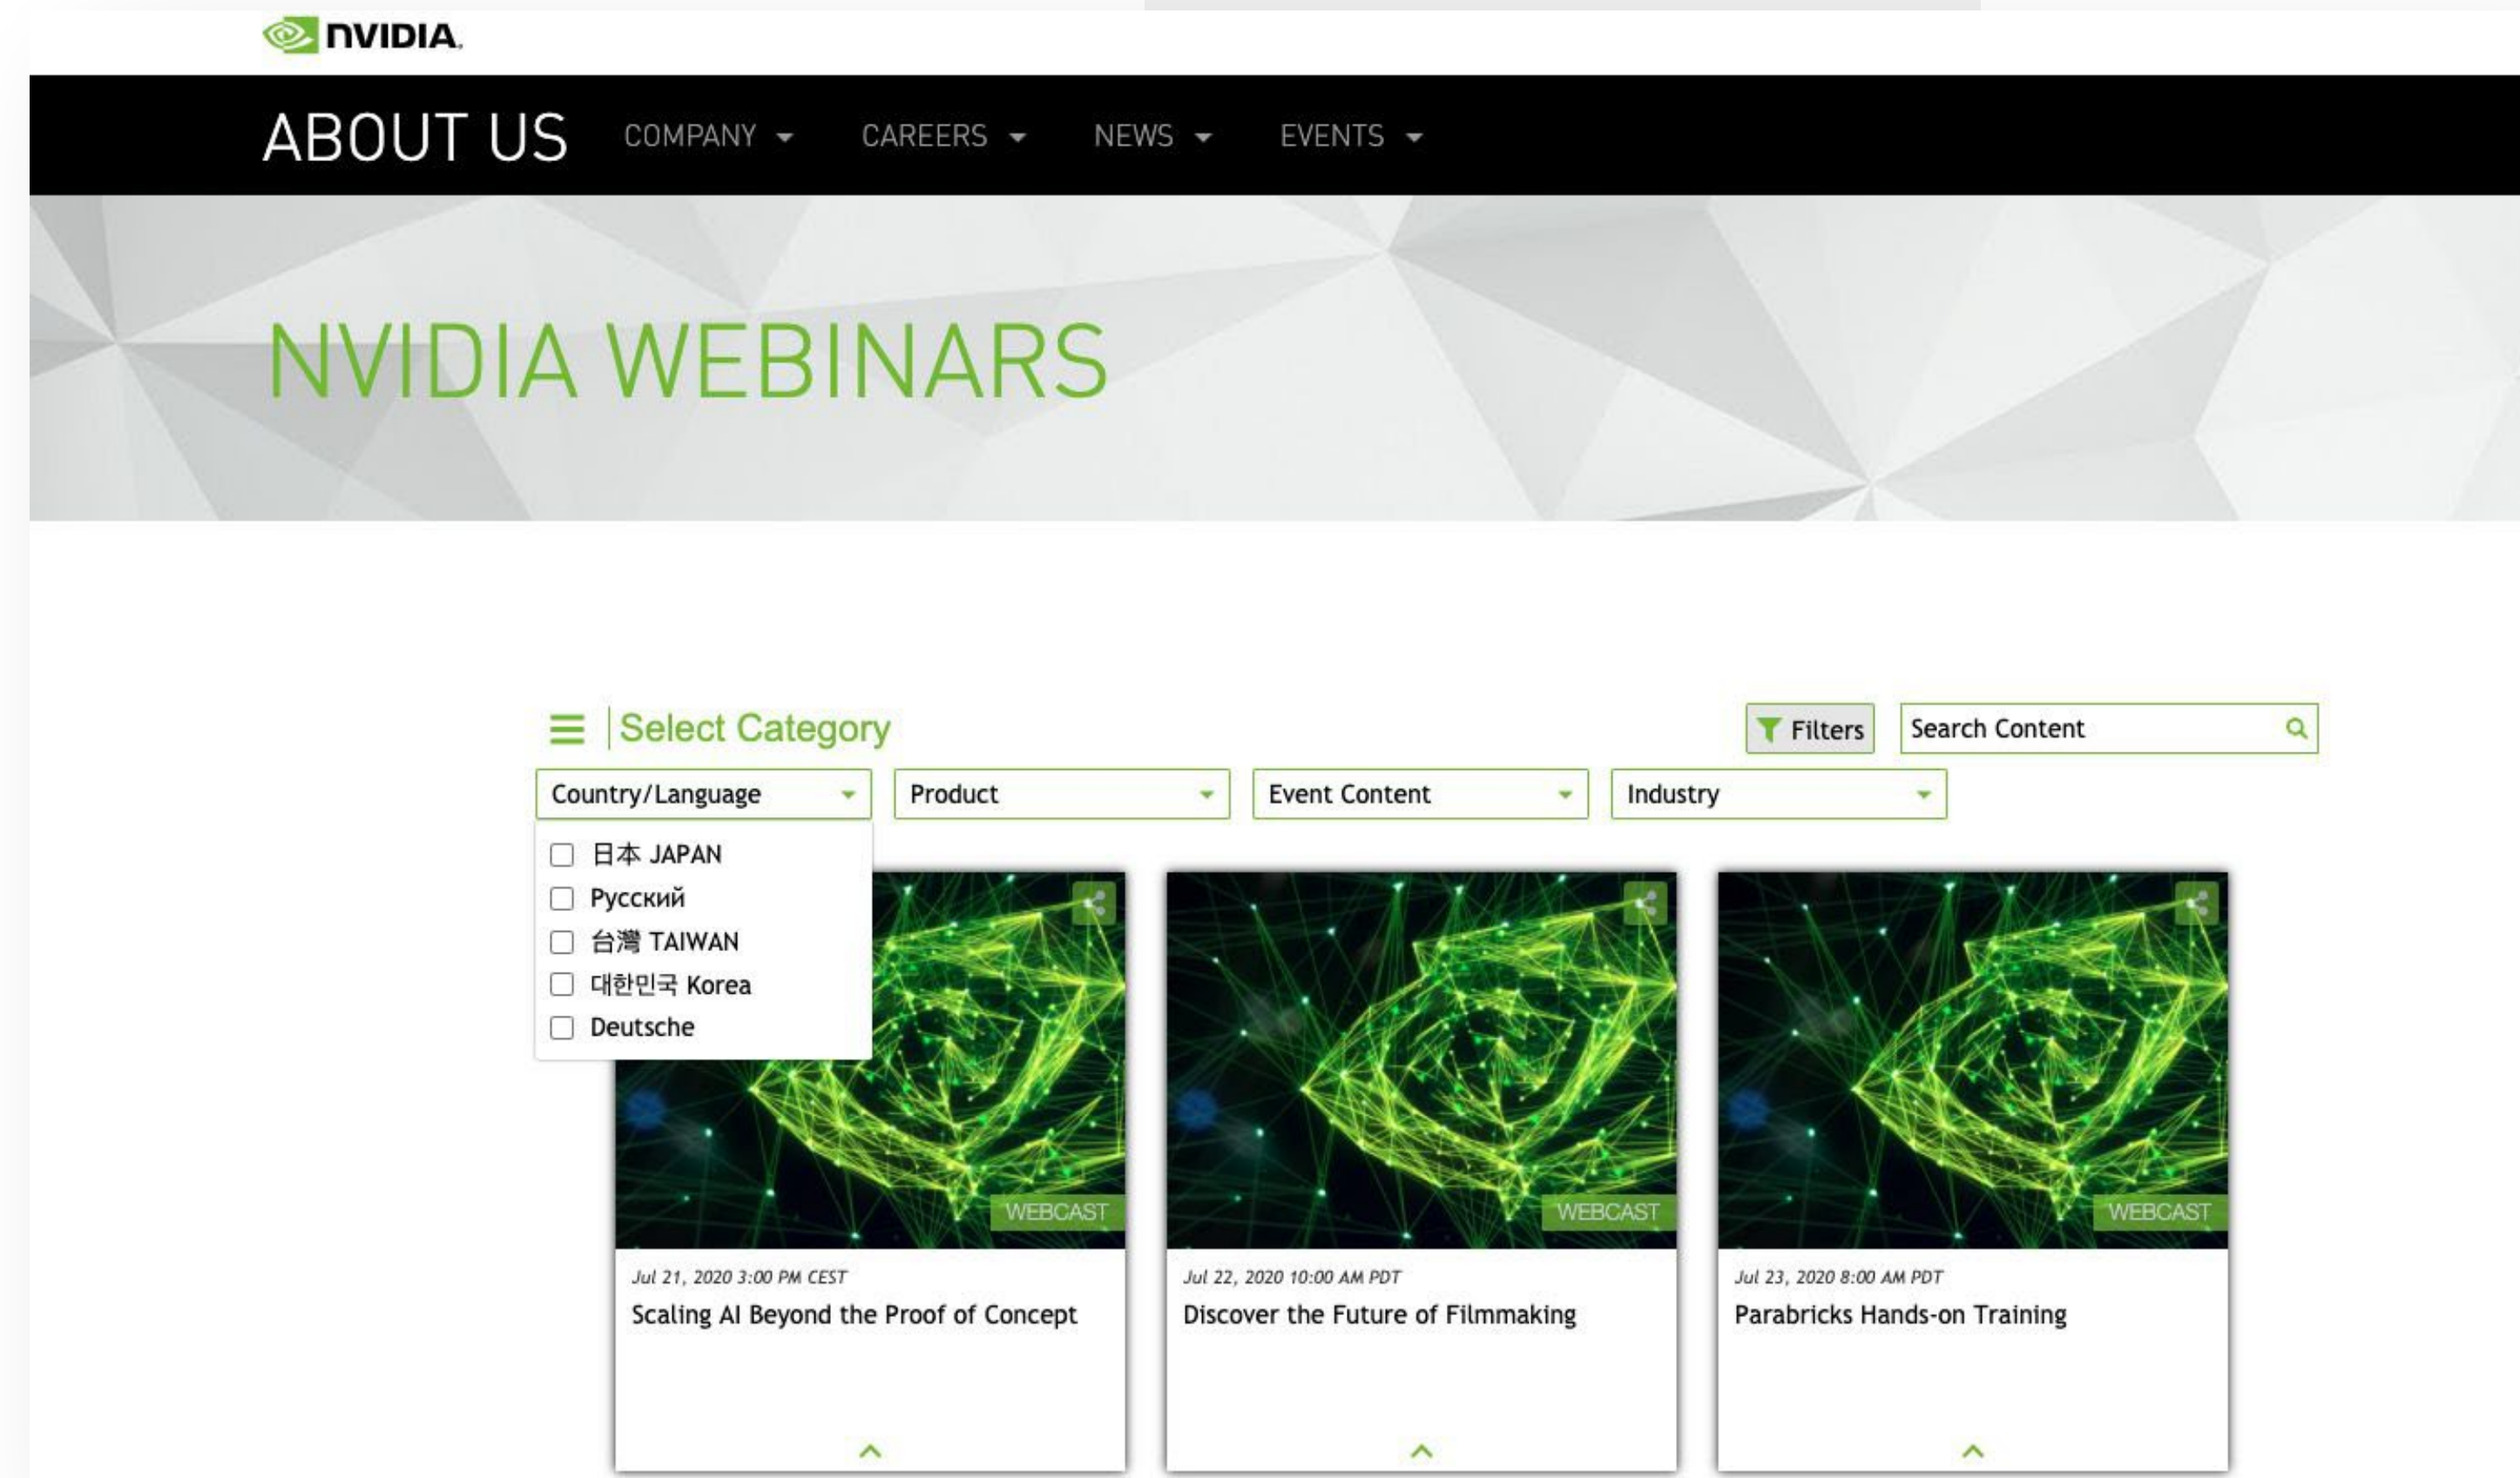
NVIDIA.

ABOUT US COMPANY CAREERS NEWS EVENTS

NVIDIA WEBINARS

Select Category

Filters

Search Content

Country/Language

Product

Event Content

Industry

日本 JAPAN
Русский
台灣 TAIWAN
대한민국 Korea
Deutsche

WEBCAST

Jul 21, 2020 3:00 PM CEST
Scaling AI Beyond the Proof of Concept

WEBCAST

Jul 22, 2020 10:00 AM PDT
Discover the Future of Filmmaking

WEBCAST

Jul 23, 2020 8:00 AM PDT
Parabricks Hands-on Training